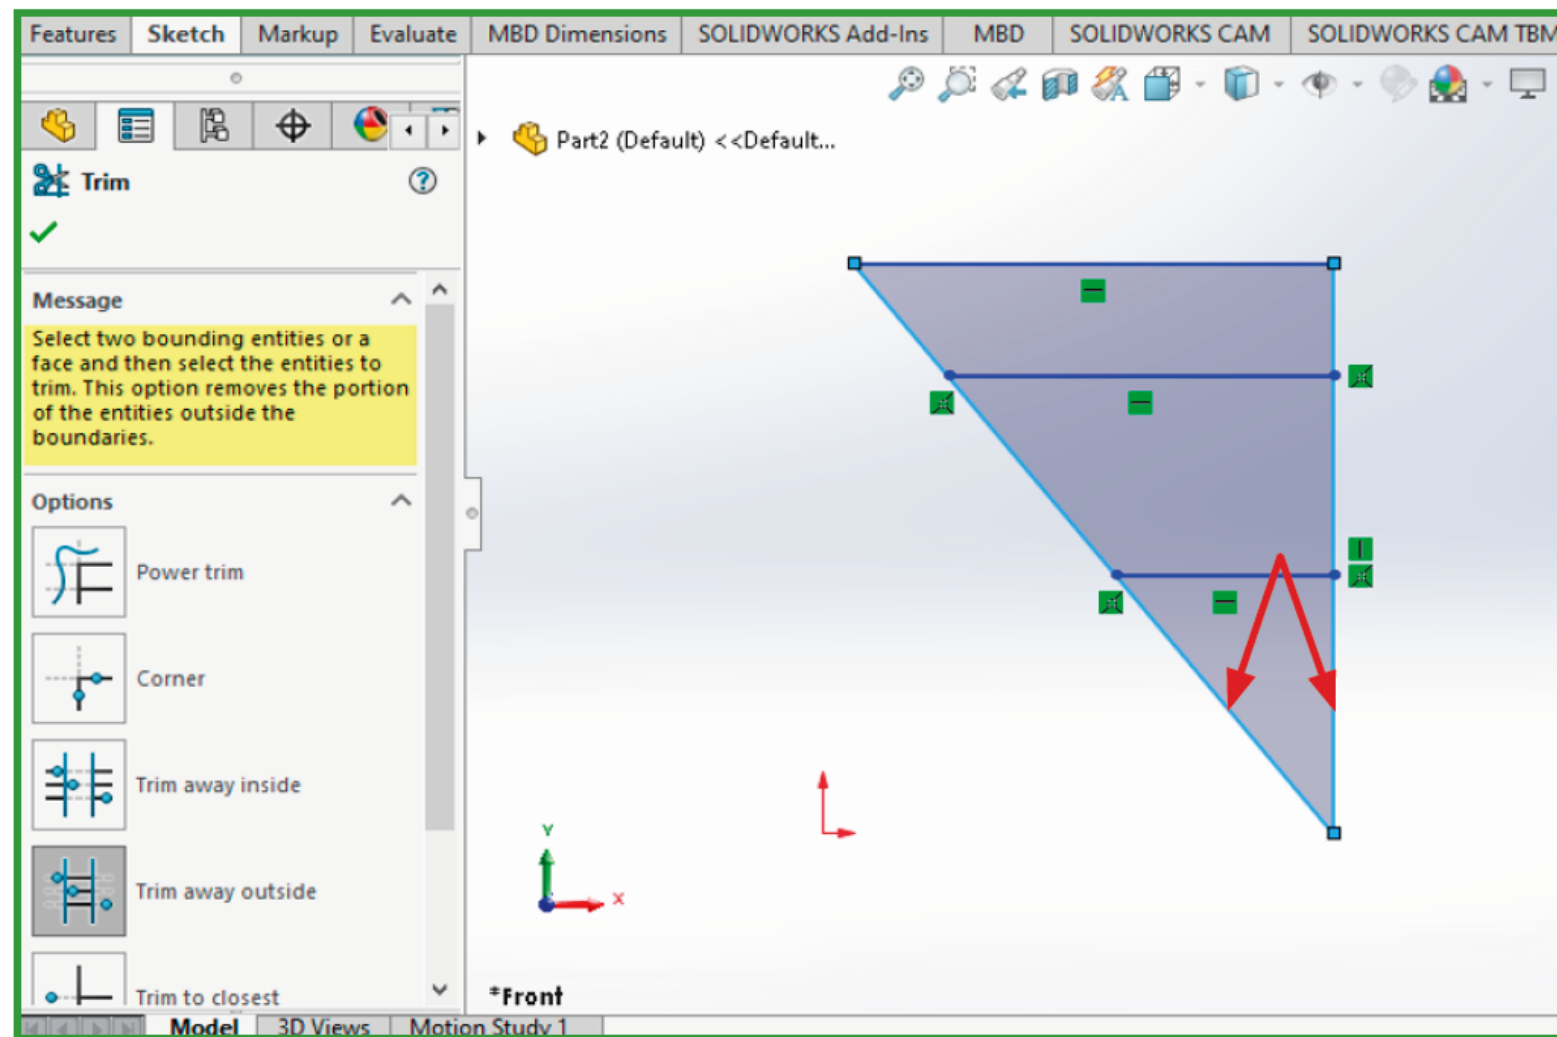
Features | Sketch | Markup | Evaluate | MBD Dimensions | SOLIDWORKS Add-Ins | MBD | SOLIDWORKS CAM | SOLIDWORKS CAM TBM

Part2 (Default) <<Default...

Trim

Message

Select two bounding entities or a face and then select the entities to trim. This option removes the portion of the entities outside the boundaries.

Options

Power trim

Corner

Trim away inside

Trim away outside

Trim to closest

Y

X

*Front

Model | 3D Views | Motion Study 1